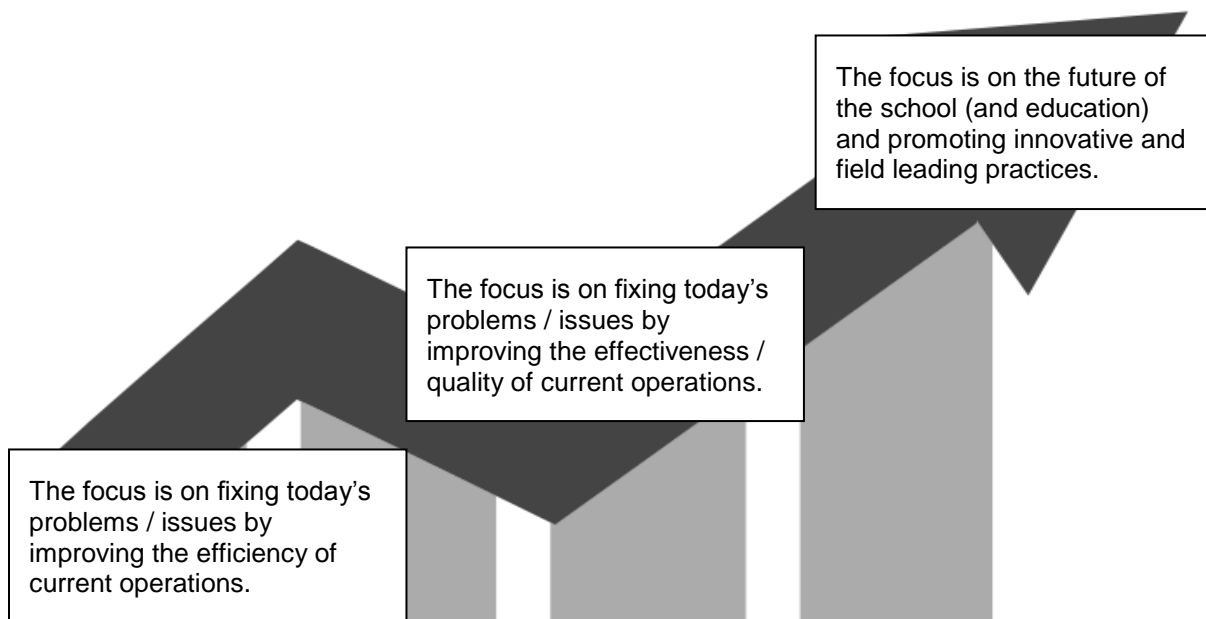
The focus is on the future of the school (and education) and promoting innovative and field leading practices.

The focus is on fixing today's problems / issues by improving the effectiveness / quality of current operations.

The focus is on fixing today's problems / issues by improving the efficiency of current operations.